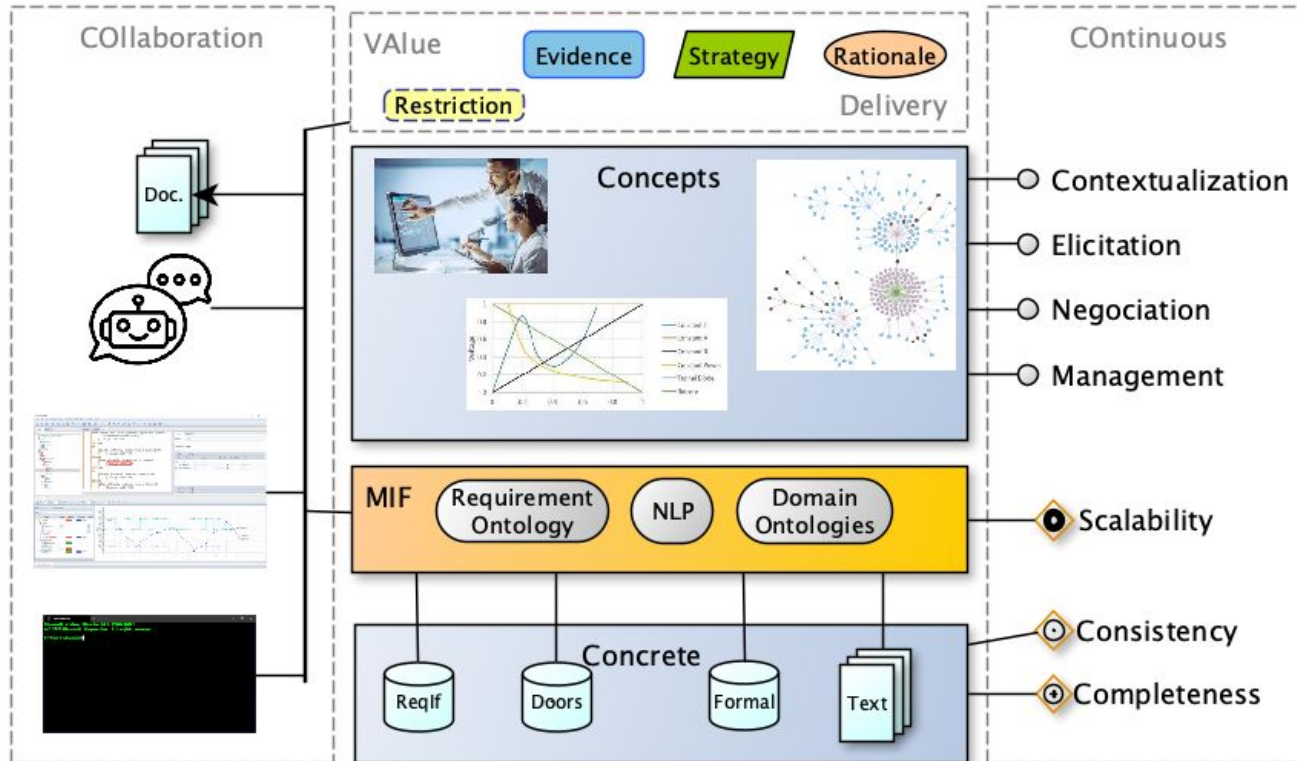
COllaboration

VAlue

Evidence

Strategy

Rationale

Restriction

Delivery

COntinuous

Doc.

Concepts

Contextualization

Elicitation

Negociation

Management

MIF

Requirement Ontology

NLP

Domain Ontologies

Scalability

Concrete

Consistency

Completeness

Reqlf

Doors

Formal

Text